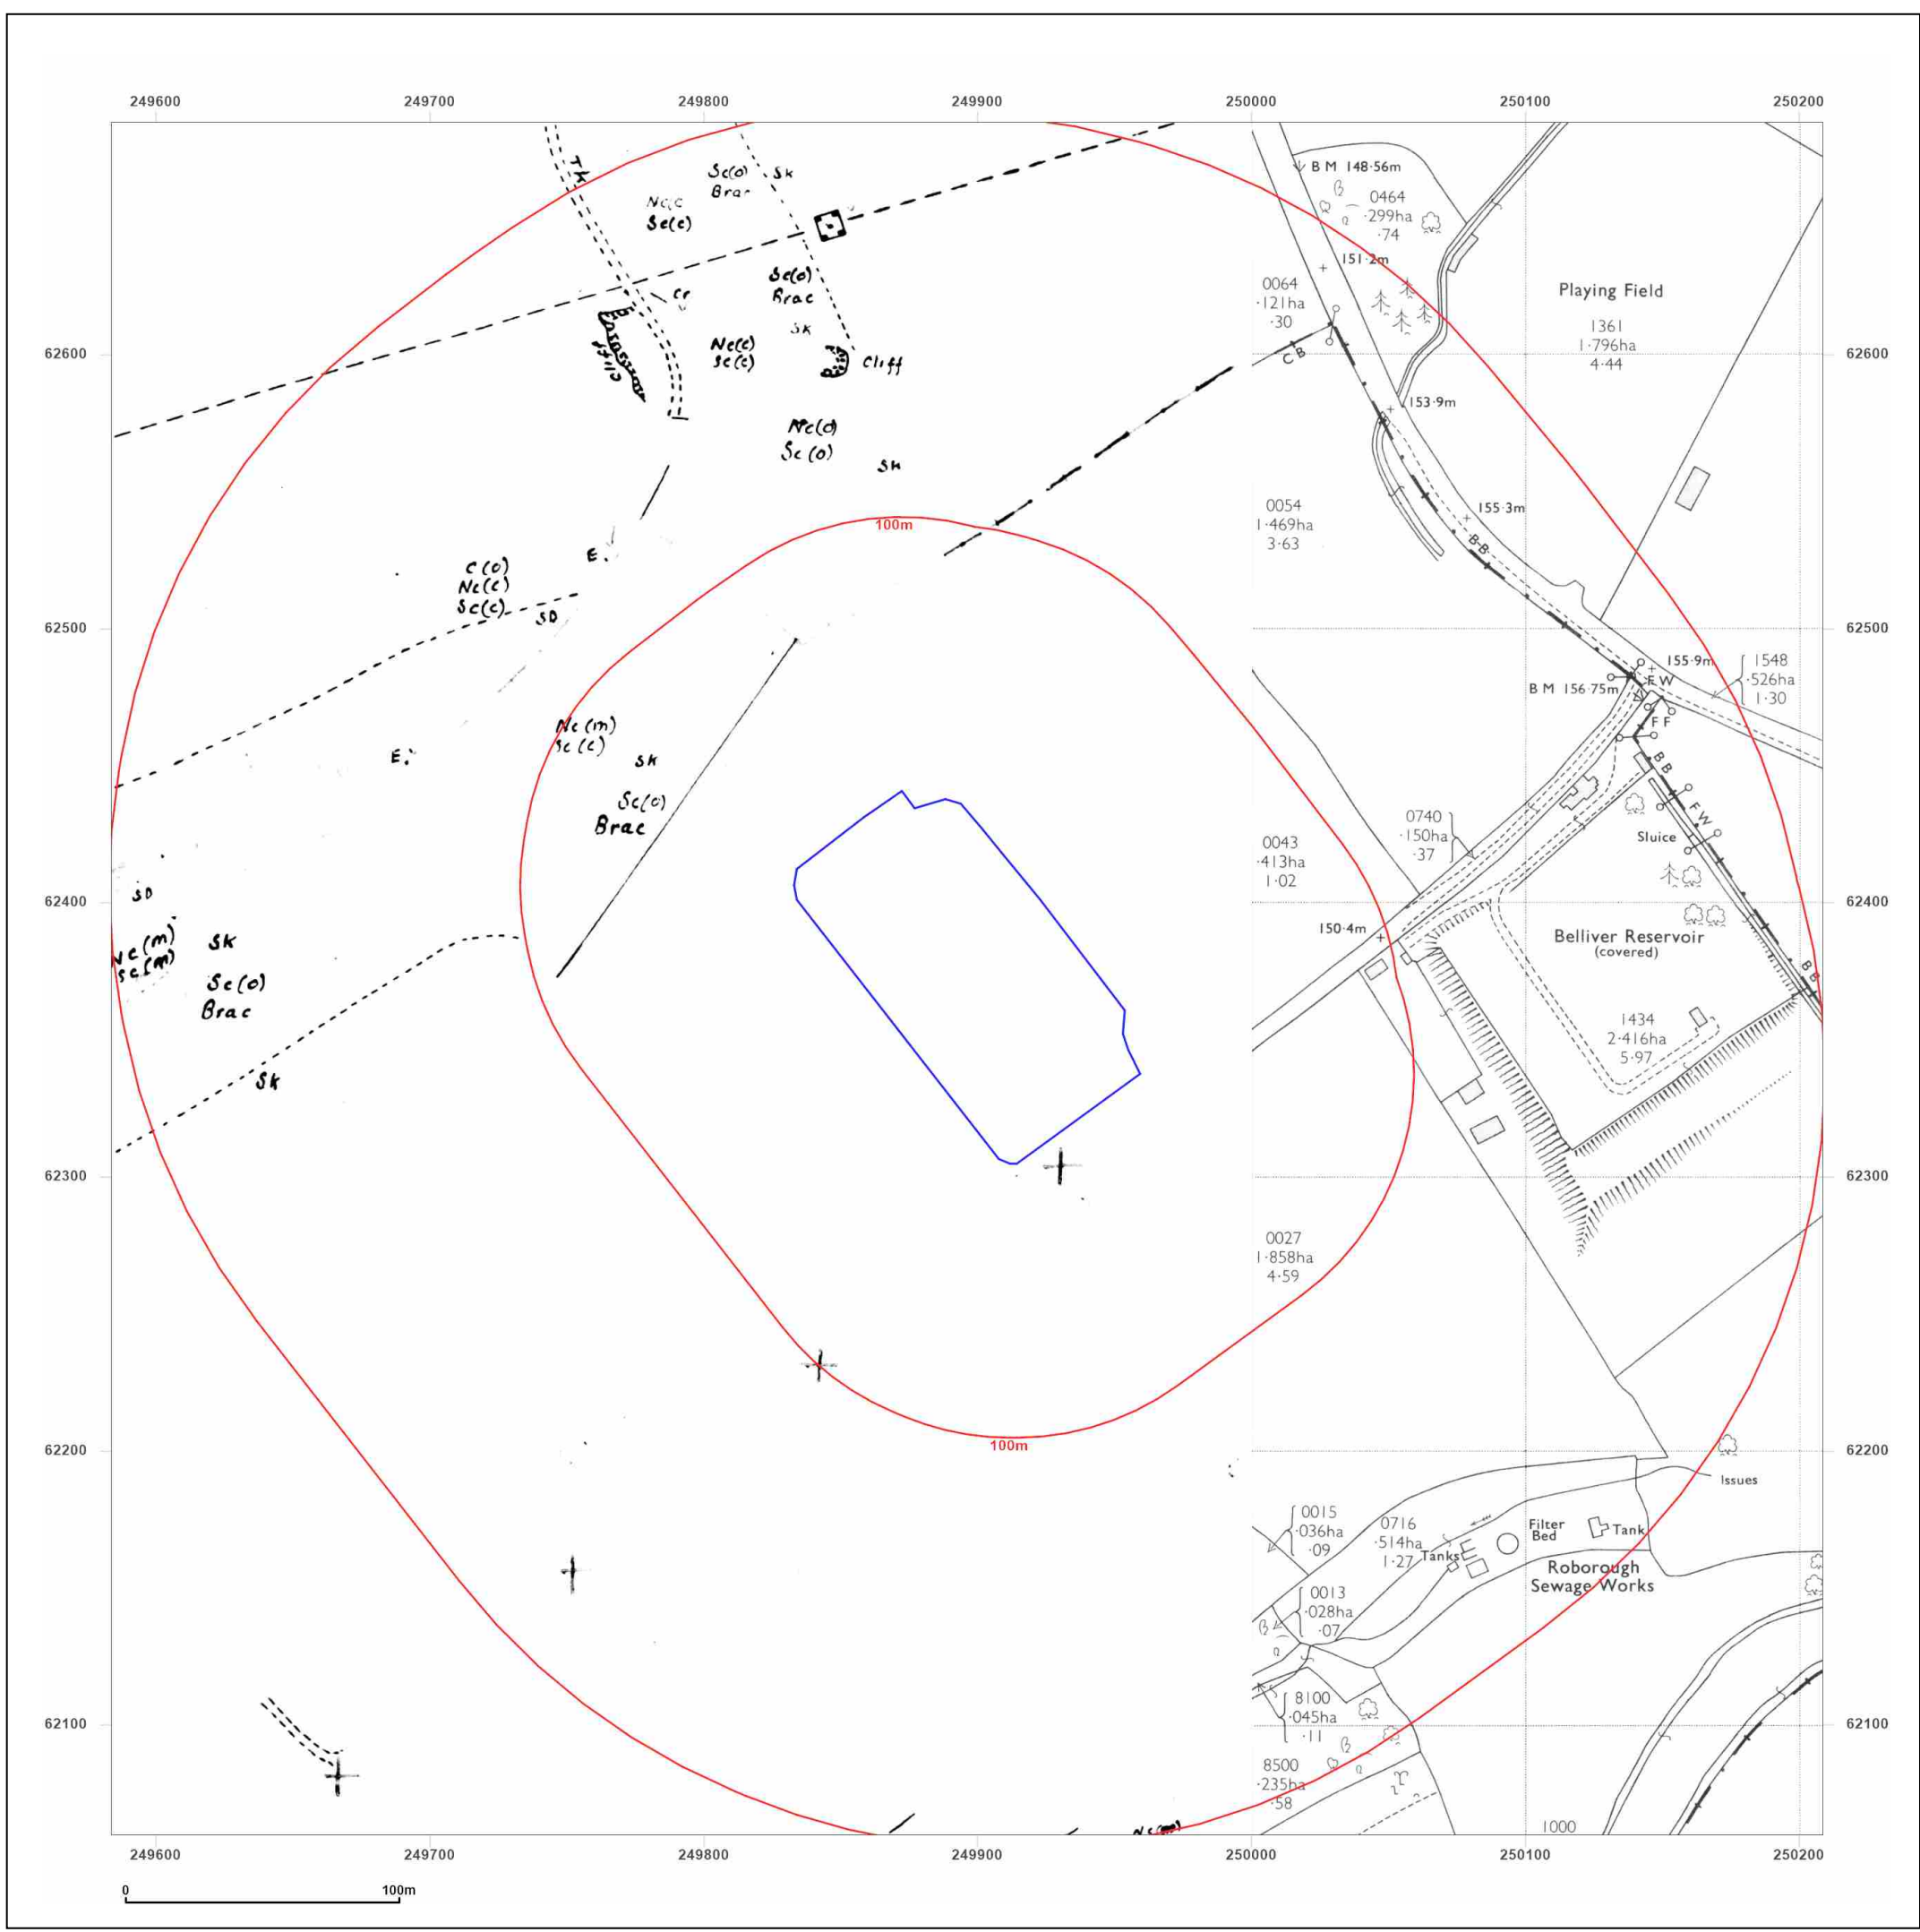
249600 249700 249800 249900 250000 250100 250200

62600 62500 62400 62300 62200 62100

TK
Sc(o) Brac
Sk
Nc(c) Sc(c)
Sc(o) Brac
Cc
Sk
Cliff
Nc(c) Sc(c)
Cliff
Nc(o) Sc(o)
Sk
E
C(o) Nc(c) Sc(c)
SD
Nc(m) Sc(c)
Sk
E
Sc(o) Brac
SD
Nc(m) Sc(m)
Sk
Sc(o) Brac
Sk

100m
100m

B M 148·56m
0464 ·299ha ·74
151·2m
0064 ·121ha ·30
Playing Field
1361 1·796ha 4·44
C B
153·9m
155·3m
0054 1·469ha 3·63
B B
155·9m
1548 ·526ha 1·30
B M 156·75m
F W
F F
B B
F W
0740 ·150ha ·37
Sluice
0043 ·413ha 1·02
150·4m
Belliver Reservoir (covered)
B B
1434 2·416ha 5·97
0027 1·858ha 4·59
Issues
0015 ·036ha ·09
0716 ·514ha 1·27
Tanks
Filter Bed
Tank
Roborough Sewage Works
0013 ·028ha ·07
8100 ·045ha ·11
8500 ·235ha ·58
1000

0 100m